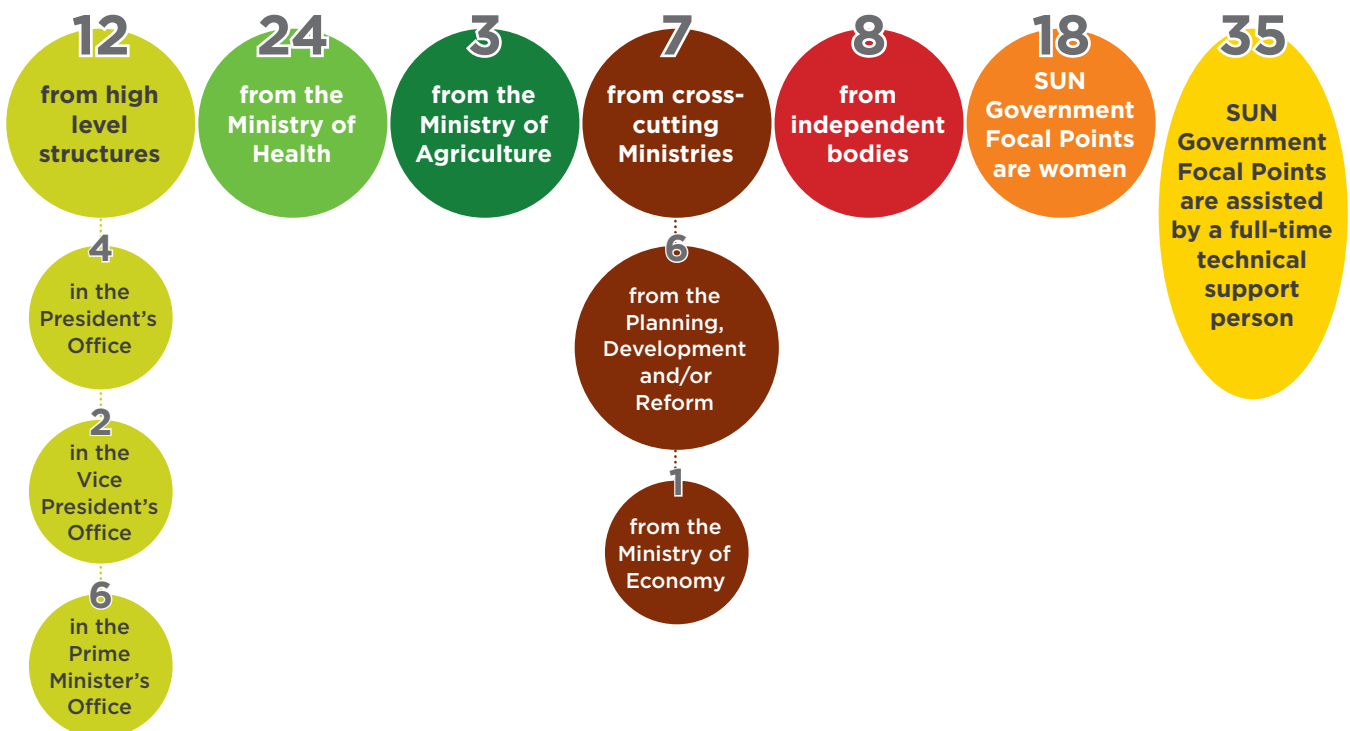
12
from high level structures

4
in the President's Office

2
in the Vice President's Office

6
in the Prime Minister's Office

24
from the Ministry of Health

3
from the Ministry of Agriculture

7
from cross-cutting Ministries

6
from the Planning, Development and/or Reform

1
from the Ministry of Economy

8
from independent bodies

18
SUN Government Focal Points are women

35
SUN Government Focal Points are assisted by a full-time technical support person